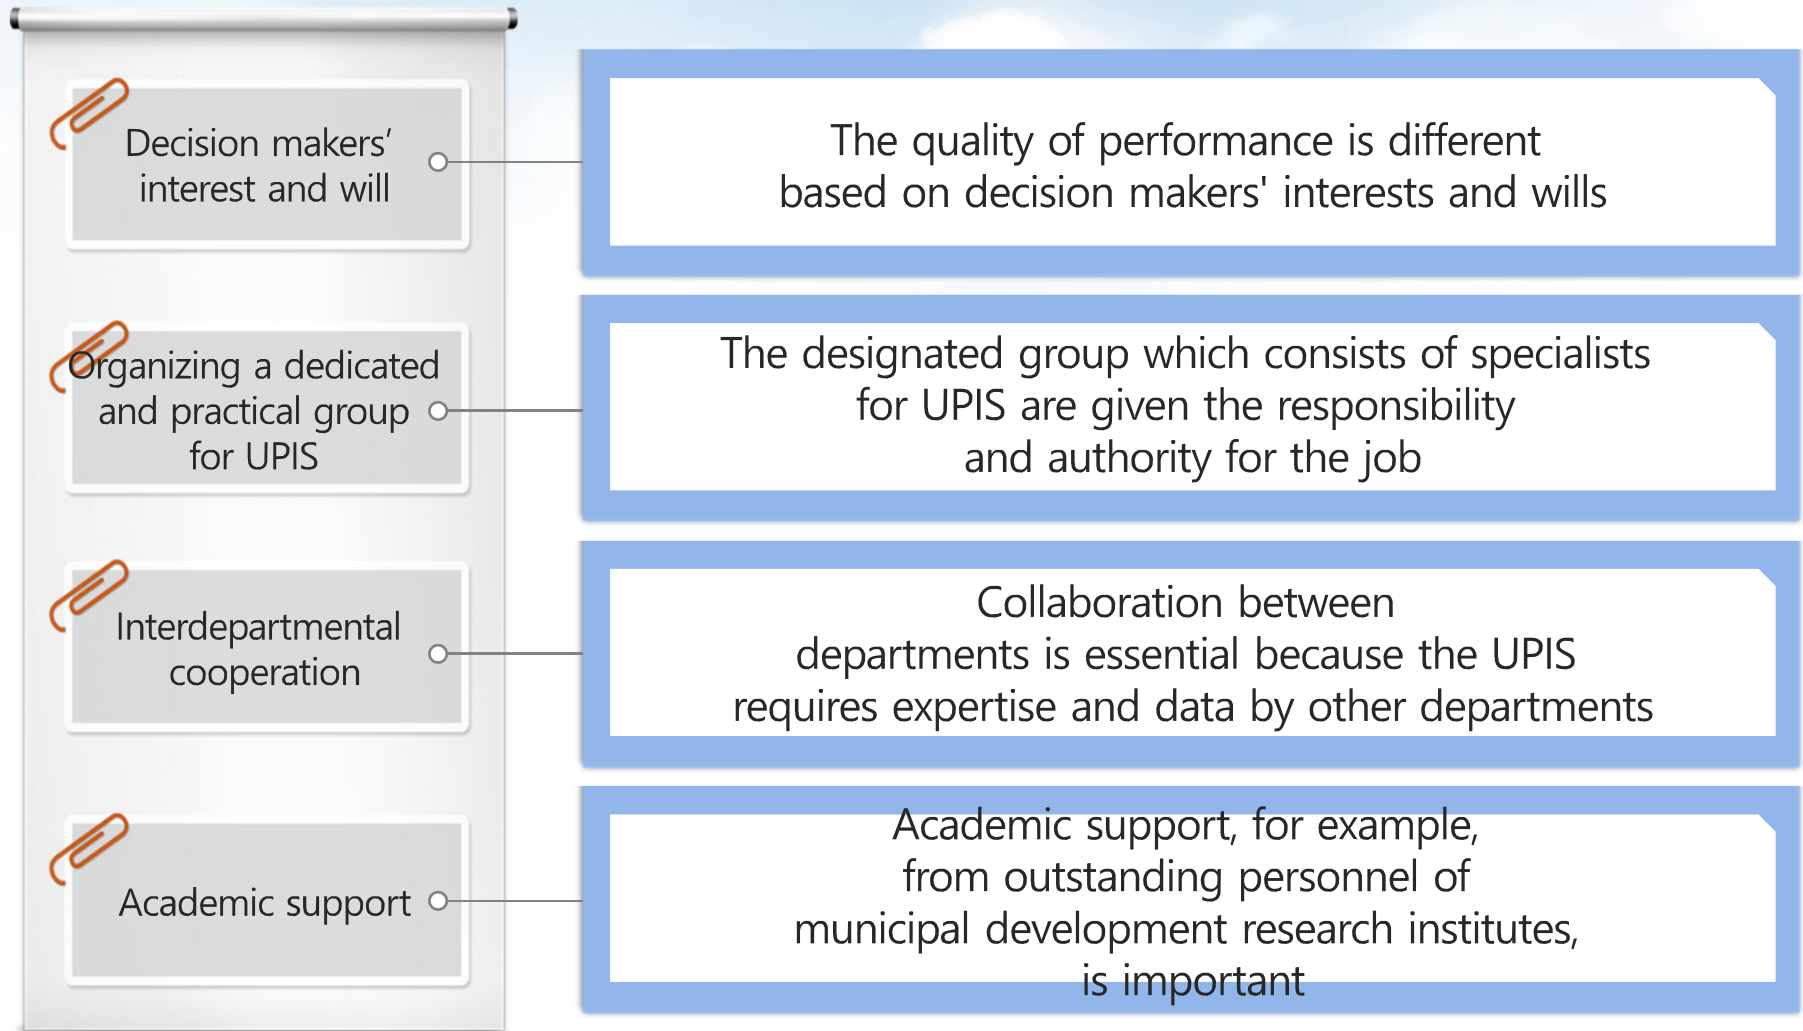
Decision makers' interest and will

The quality of performance is different based on decision makers' interests and wills

Organizing a dedicated and practical group for UPIS

The designated group which consists of specialists for UPIS are given the responsibility and authority for the job

Interdepartmental cooperation

Collaboration between departments is essential because the UPIS requires expertise and data by other departments

Academic support

Academic support, for example, from outstanding personnel of municipal development research institutes, is important